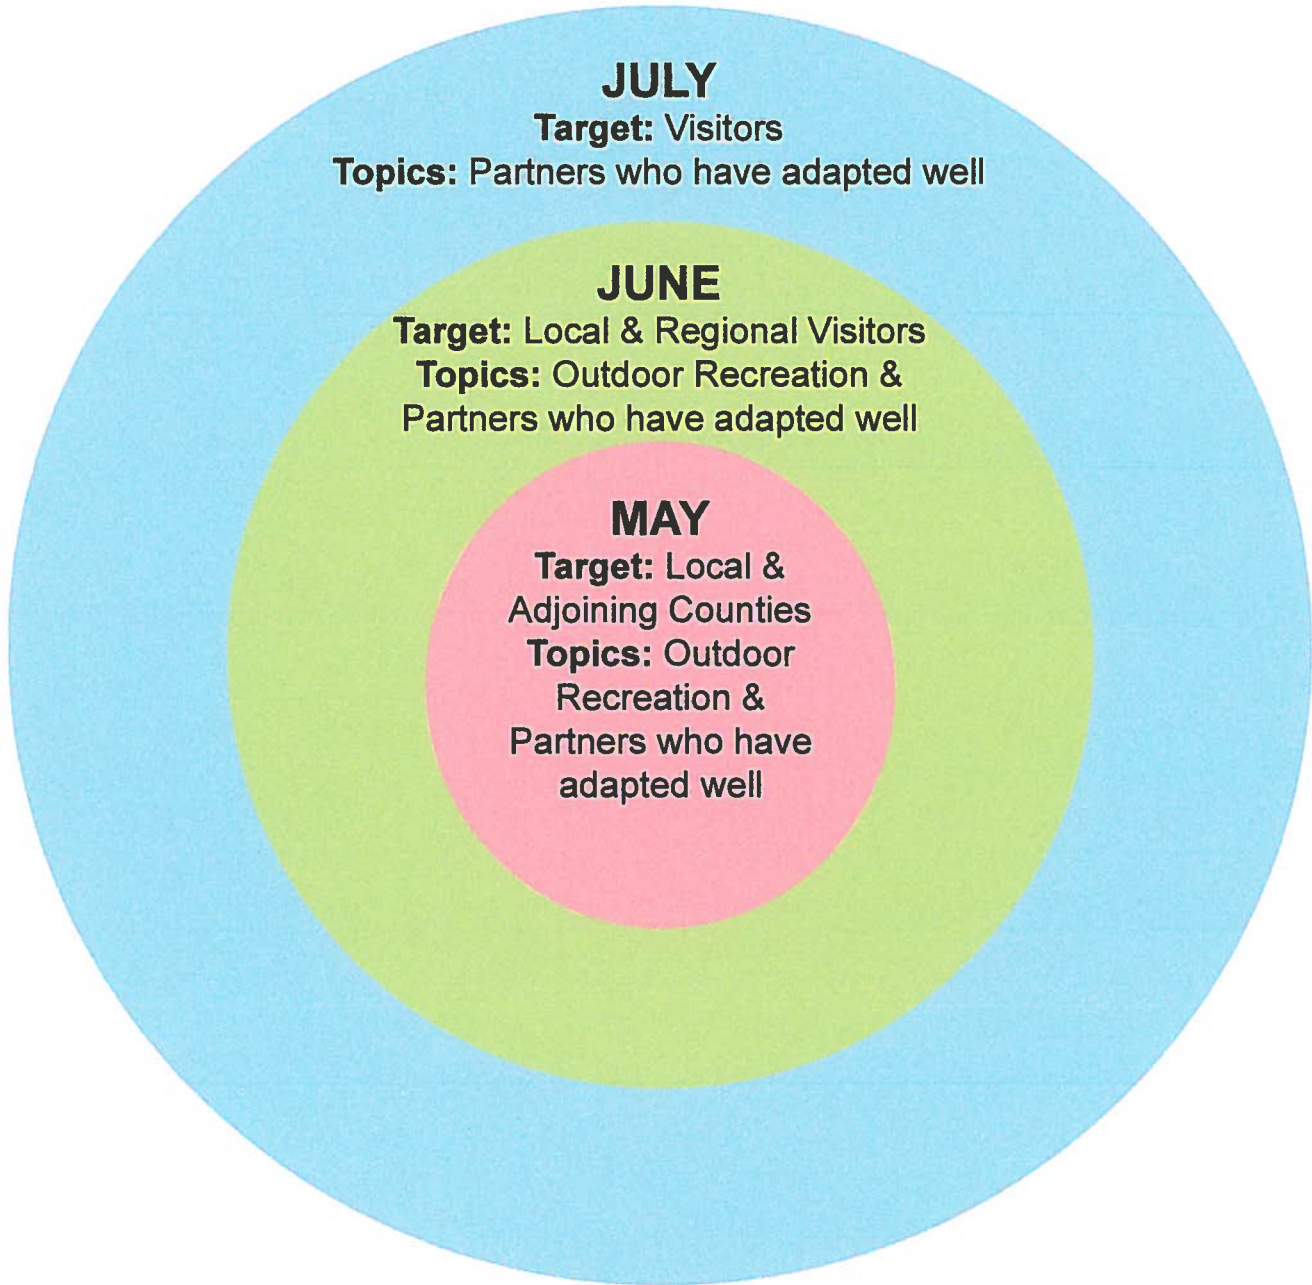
JULY
Target: Visitors
Topics: Partners who have adapted well

JUNE
Target: Local & Regional Visitors
Topics: Outdoor Recreation & Partners who have adapted well

MAY
Target: Local & Adjoining Counties
Topics: Outdoor Recreation & Partners who have adapted well